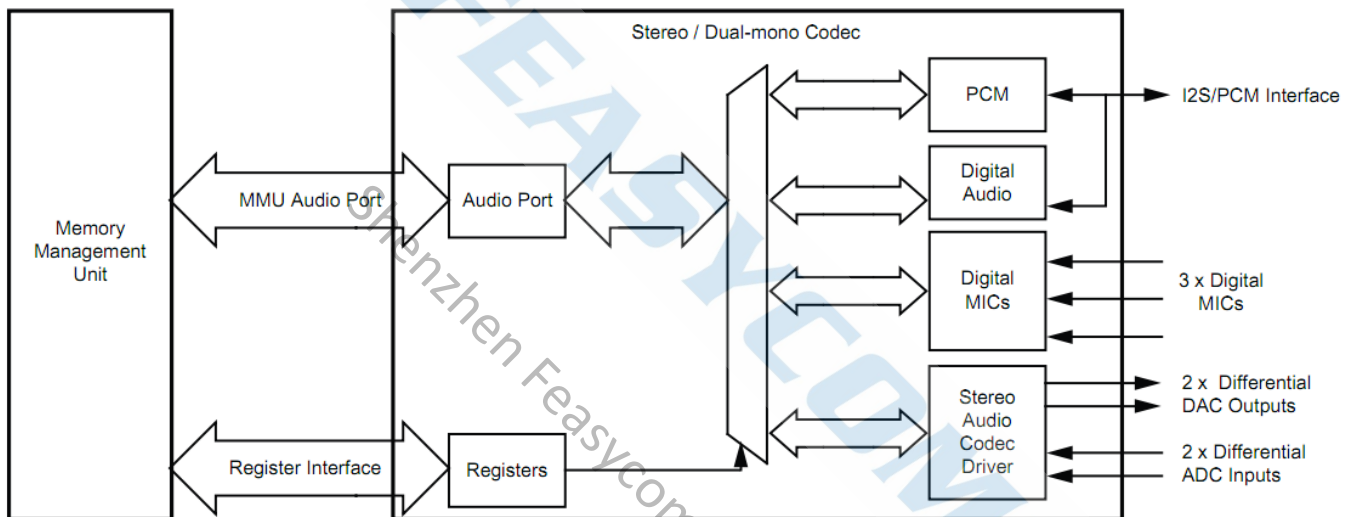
Stereo / Dual-mono Codec

Memory Management Unit

MMU Audio Port

Audio Port

PCM

I2S/PCM Interface

Digital Audio

Digital MICs

3 x Digital MICs

Stereo Audio Codec Driver

2 x Differential DAC Outputs

2 x Differential ADC Inputs

Register Interface

Registers

FEASYCOM

Shenzhen Feasycom